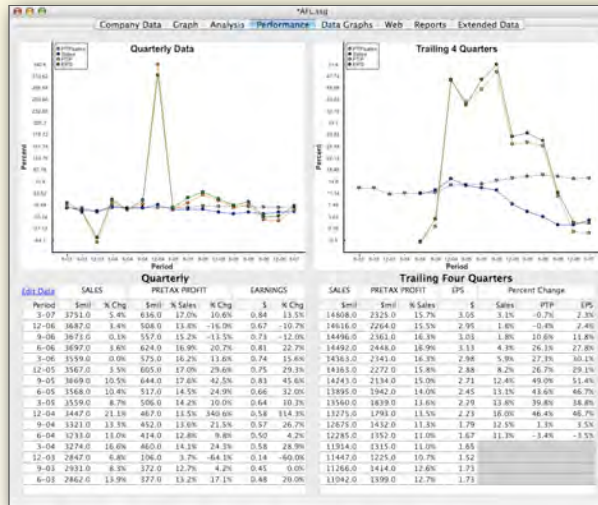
*AFL.ssg

Company Data | Graph | Analysis | Performance | Data Graphs | Web | Reports | Extended Data

Quarterly Data

Trailing 4 Quarters

Percent

Period

Quarterly

Trailing Four Quarters

Edit Data

| Period | SALES $mil | % Chg | PRETAX PROFIT $mil | % Sales | % Chg | EARNINGS $ | % Chg |
|---|---|---|---|---|---|---|---|
| 3-07 | 3751.0 | 5.4% | 636.0 | 17.0% | 10.6% | 0.84 | 13.5% |
| 12-06 | 3687.0 | 3.4% | 508.0 | 13.8% | -16.0% | 0.67 | -10.7% |
| 9-06 | 3671.0 | 0.1% | 557.0 | 15.2% | -13.5% | 0.73 | -12.0% |
| 6-06 | 3697.0 | 1.6% | 624.0 | 16.9% | 20.7% | 0.81 | 22.7% |
| 3-06 | 3559.0 | 0.0% | 575.0 | 16.2% | 13.6% | 0.74 | 15.6% |
| 12-05 | 3567.0 | 3.5% | 605.0 | 17.0% | 29.6% | 0.75 | 29.3% |
| 9-05 | 3669.0 | 10.5% | 644.0 | 17.6% | 42.5% | 0.83 | 45.6% |
| 6-05 | 3568.0 | 10.4% | 517.0 | 14.5% | 24.9% | 0.66 | 32.0% |
| 3-05 | 3559.0 | 8.7% | 506.0 | 14.2% | 10.0% | 0.64 | 10.3% |
| 12-04 | 3447.0 | 21.3% | 467.0 | 13.5% | 340.6% | 0.58 | 314.3% |
| 9-04 | 3321.0 | 13.3% | 452.0 | 13.6% | 21.5% | 0.57 | 26.7% |
| 6-04 | 3233.0 | 13.0% | 414.0 | 12.8% | 9.8% | 0.50 | 4.2% |
| 12-03 | 3274.0 | 16.6% | 460.0 | 14.1% | 24.3% | 0.58 | 28.9% |
| 12-03 | 2847.0 | 6.8% | 106.0 | 3.7% | -64.1% | 0.14 | -60.0% |
| 9-03 | 2931.0 | 8.3% | 372.0 | 12.7% | 4.2% | 0.45 | 0.0% |
| 6-03 | 2862.0 | 13.9% | 377.0 | 13.2% | 17.1% | 0.48 | 20.0% |

| SALES $mil | PRETAX PROFIT $mil | % Sales | EPS $ | Percent Change Sales | PTP | EPS |
|---|---|---|---|---|---|---|
| 14608.0 | 2325.0 | 15.7% | 3.05 | 3.1% | -0.7% | 2.3% |
| 14616.0 | 2264.0 | 15.5% | 2.95 | 1.6% | -0.4% | 2.4% |
| 14496.0 | 2361.0 | 16.3% | 3.01 | 1.8% | 10.6% | 11.8% |
| 14492.0 | 2448.0 | 16.9% | 3.13 | 4.3% | 26.3% | 27.8% |
| 14363.0 | 2341.0 | 16.3% | 2.98 | 5.9% | 27.3% | 30.1% |
| 14363.0 | 2272.0 | 15.8% | 2.88 | 8.2% | 26.7% | 29.1% |
| 14243.0 | 2134.0 | 15.0% | 2.71 | 12.4% | 49.0% | 51.4% |
| 13895.0 | 1942.0 | 14.0% | 2.45 | 13.1% | 43.6% | 46.7% |
| 13560.0 | 1839.0 | 13.6% | 2.29 | 13.8% | 39.8% | 38.8% |
| 13275.0 | 1793.0 | 13.5% | 2.23 | 16.0% | 46.4% | 46.7% |
| 12675.0 | 1432.0 | 11.3% | 1.79 | 12.5% | 1.3% | 3.5% |
| 12285.0 | 1352.0 | 11.0% | 1.67 | 11.3% | -3.4% | -3.5% |
| 11914.0 | 1315.0 | 11.0% | 1.65 | | | |
| 11447.0 | 1225.0 | 10.7% | 1.52 | | | |
| 11266.0 | 1414.0 | 12.6% | 1.71 | | | |
| 11042.0 | 1399.0 | 12.7% | 1.73 | | | |